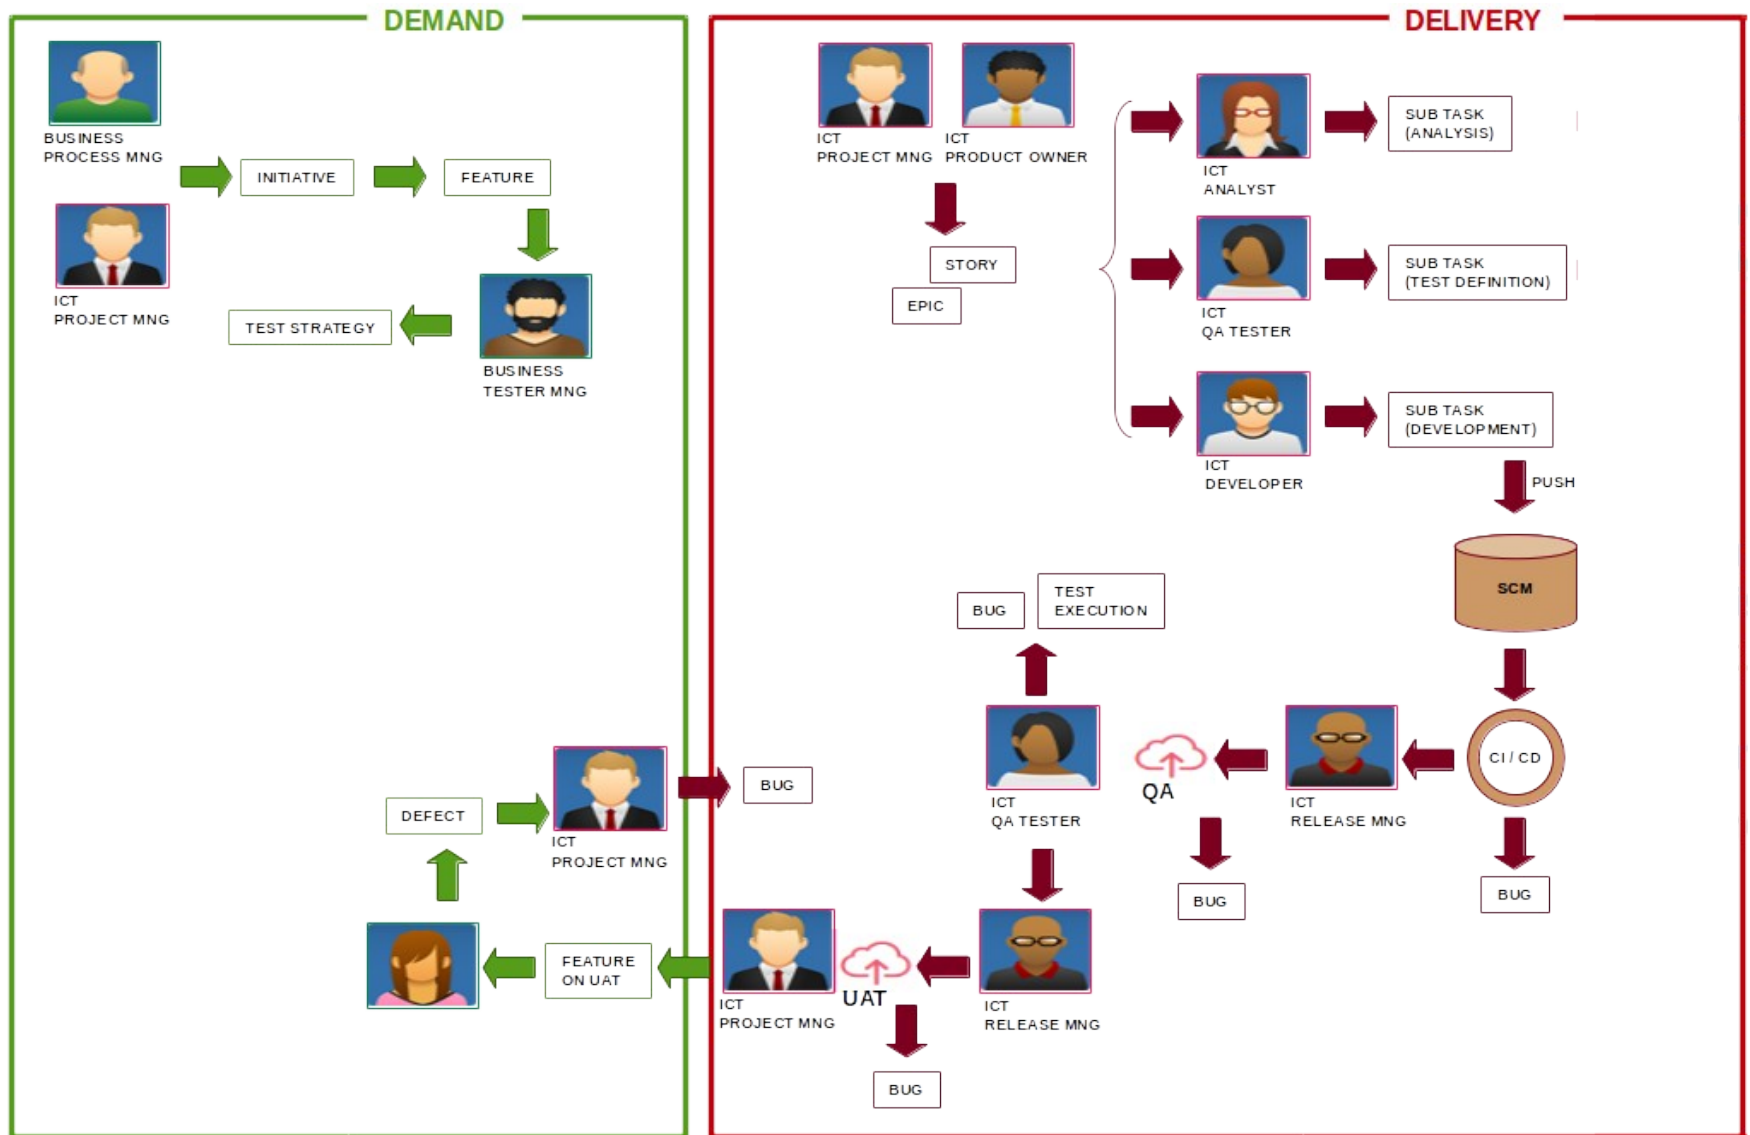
DEMAND

BUSINESS PROCESS MNG

INITIATIVE

FEATURE

ICT PROJECT MNG

TEST STRATEGY

BUSINESS TESTER MNG

DEFECT

ICT PROJECT MNG

BUG

FEATURE ON UAT

DELIVERY

ICT PROJECT MNG

ICT PRODUCT OWNER

STORY

EPIC

ICT ANALYST

SUB TASK (ANALYSIS)

ICT QA TESTER

SUB TASK (TEST DEFINITION)

ICT DEVELOPER

SUB TASK (DEVELOPMENT)

PUSH

SCM

BUG

TEST EXECUTION

ICT QA TESTER

QA

ICT RELEASE MNG

CI / CD

BUG

BUG

ICT PROJECT MNG

UAT

ICT RELEASE MNG

BUG